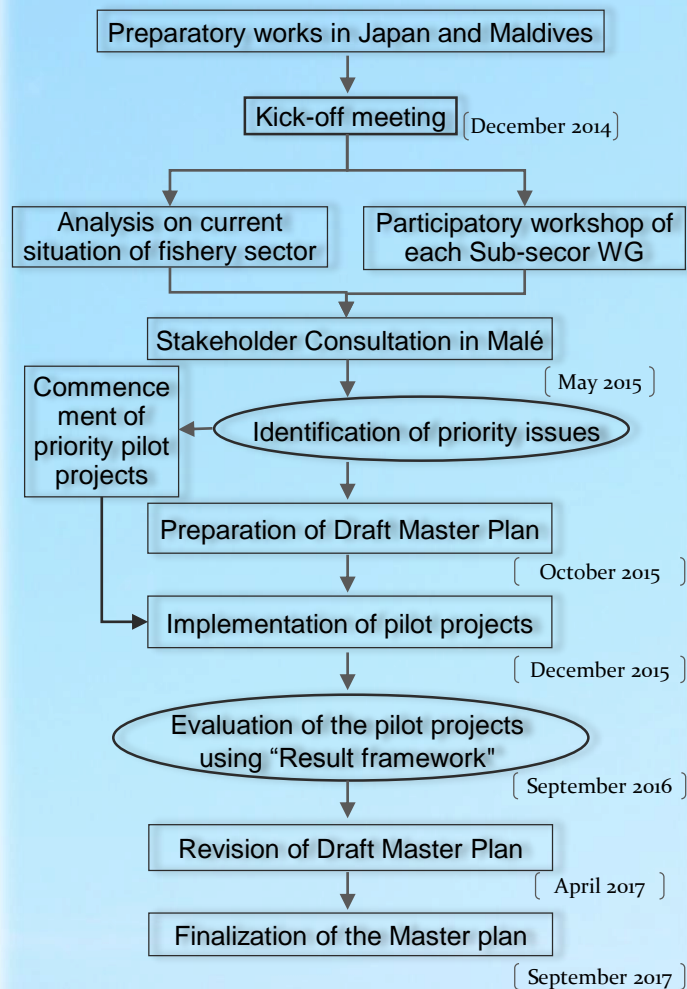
Preparatory works in Japan and Maldives

Kick-off meeting

December 2014

Analysis on current situation of fishery sector

Participatory workshop of each Sub-secor WG

Stakeholder Consultation in Malé

May 2015

Commence ment of priority pilot projects

Identification of priority issues

Preparation of Draft Master Plan

October 2015

Implementation of pilot projects

December 2015

Evaluation of the pilot projects using "Result framework"

September 2016

Revision of Draft Master Plan

April 2017

Finalization of the Master plan

September 2017